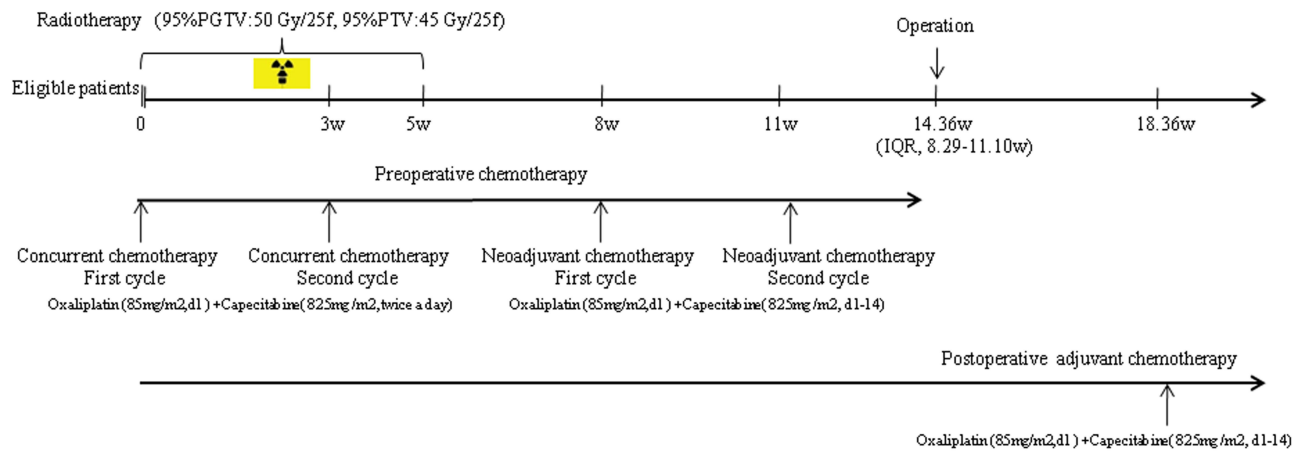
Radiotherapy (95%PGTV:50 Gy/25f, 95%PTV:45 Gy/25f)

Operation

Eligible patients

0

3w

5w

8w

11w

14.36w
(IQR, 8.29-11.10w)

18.36w

Preoperative chemotherapy

Concurrent chemotherapy
First cycle

Concurrent chemotherapy
Second cycle

Oxaliplatin (85mg/m2,d1) +Capecitabine(825mg/m2,twice a day)

Neoadjuvant chemotherapy
First cycle

Neoadjuvant chemotherapy
Second cycle

Oxaliplatin (85mg/m2,d1) +Capecitabine(825mg/m2, d1-14)

Postoperative adjuvant chemotherapy

Oxaliplatin (85mg/m2,d1) +Capecitabine(825mg/m2, d1-14)